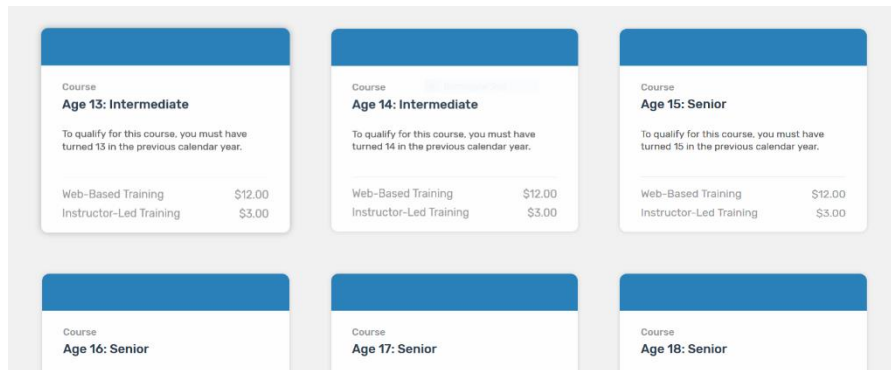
Course
Age 13: Intermediate

To qualify for this course, you must have turned 13 in the previous calendar year.

Web-Based Training $12.00
Instructor-Led Training $3.00

Course
Age 14: Intermediate

To qualify for this course, you must have turned 14 in the previous calendar year.

Web-Based Training $12.00
Instructor-Led Training $3.00

Course
Age 15: Senior

To qualify for this course, you must have turned 15 in the previous calendar year.

Web-Based Training $12.00
Instructor-Led Training $3.00

Course
Age 16: Senior

Course
Age 17: Senior

Course
Age 18: Senior